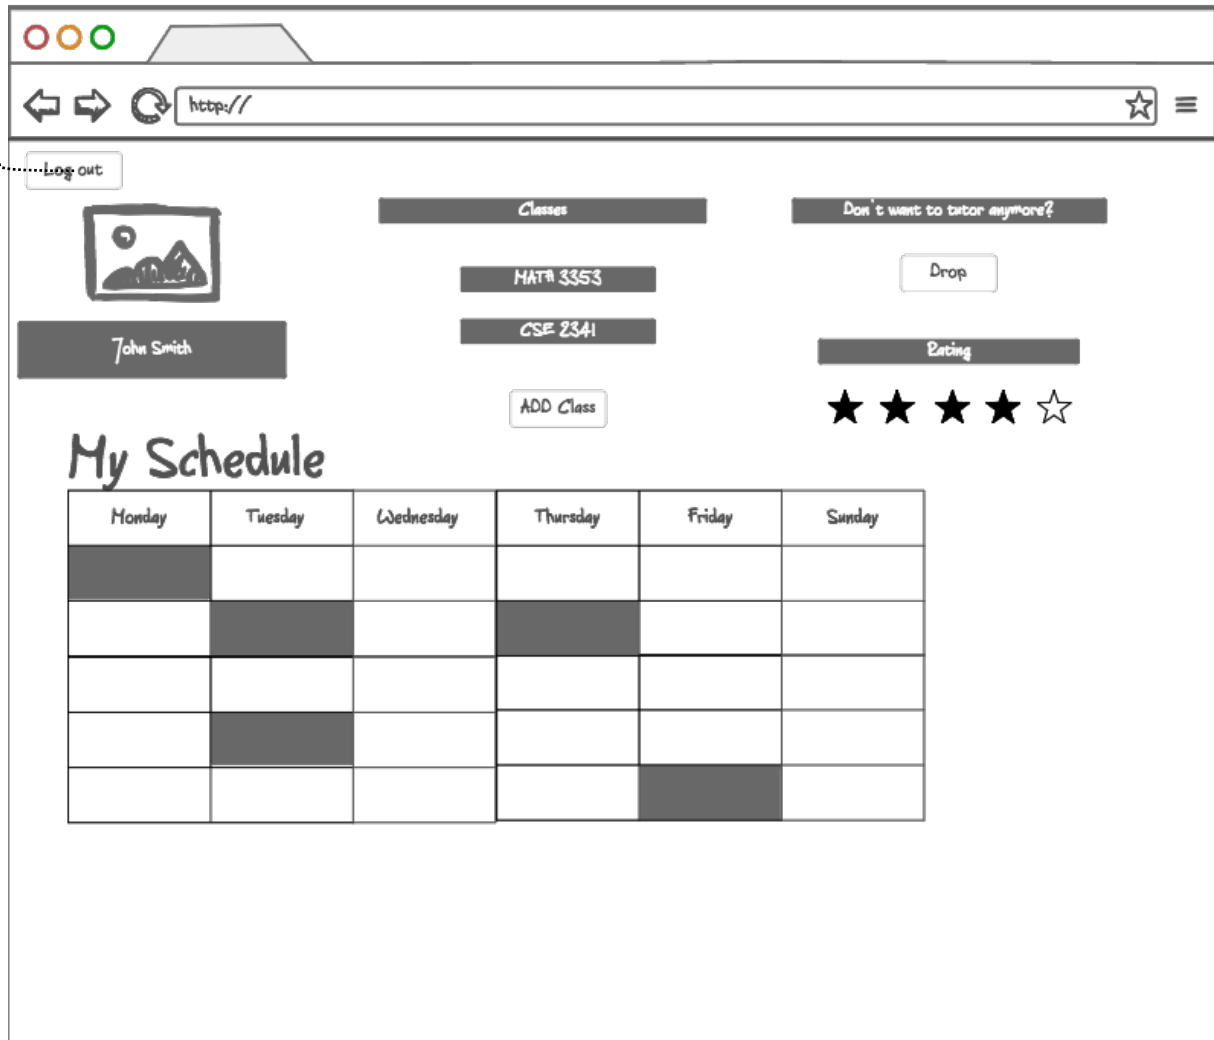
http://

Log out

Classes

Don't want to tutor anymore?

MATH 3353

Drop

CSE 2341

John Smith

Rating

ADD Class

My Schedule

| Monday | Tuesday | Wednesday | Thursday | Friday | Sunday |
|---|---|---|---|---|---|
| | | | | | |
| | | | | | |
| | | | | | |
| | | | | | |
| | | | | | |